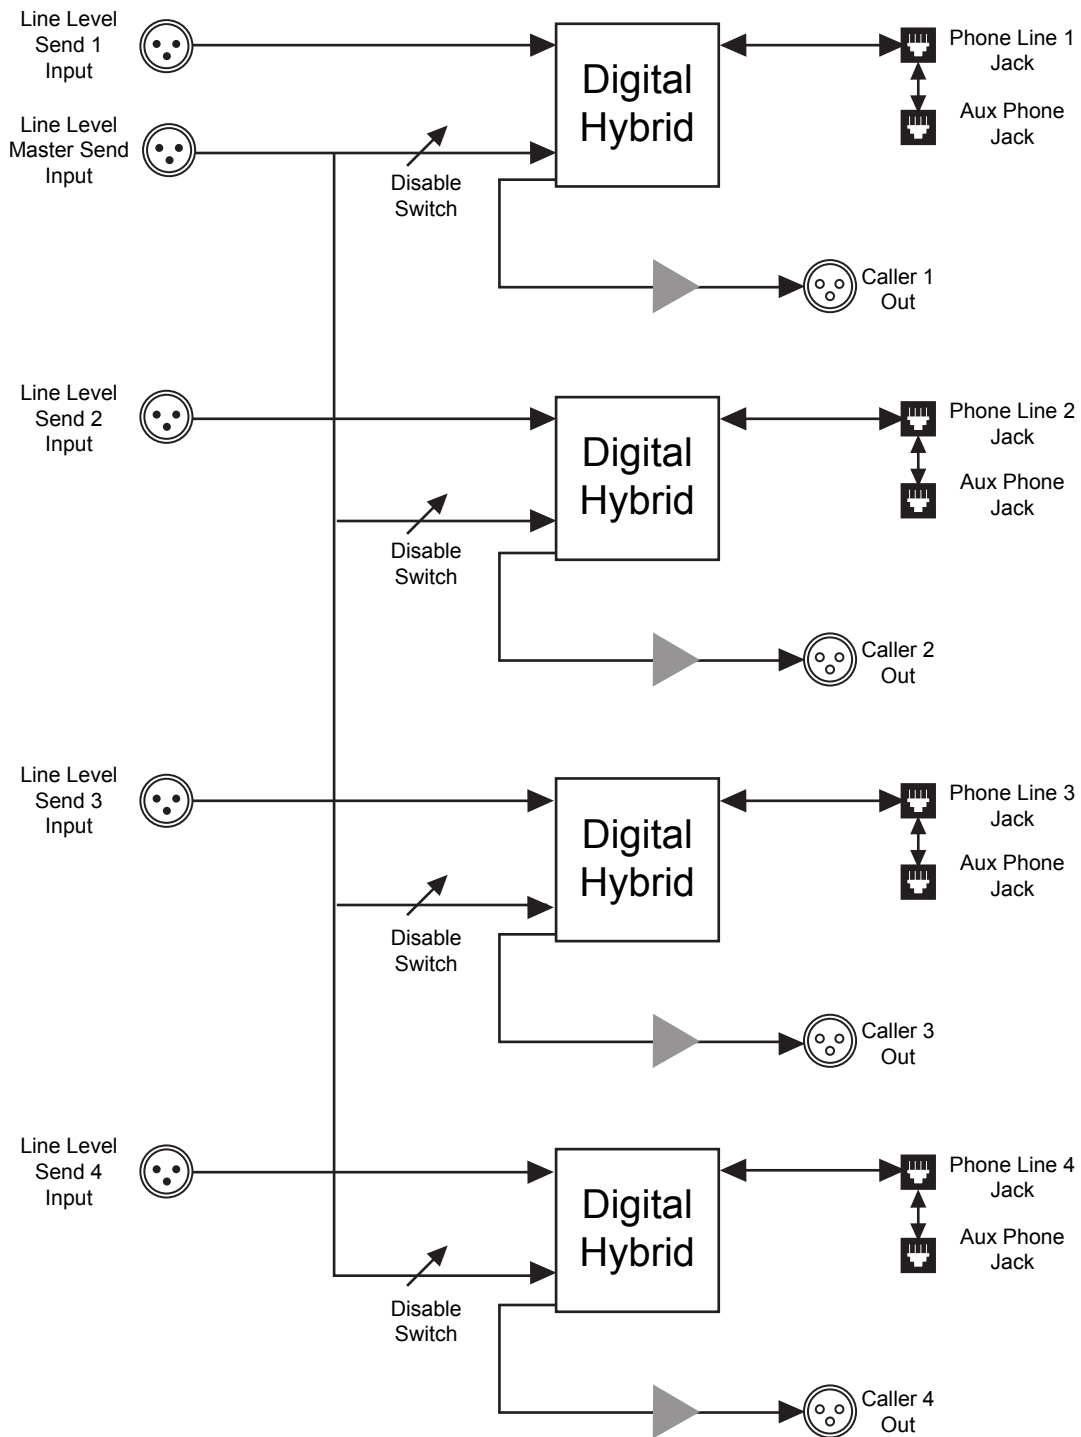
Line Level Send 1 Input

Line Level Master Send Input

Digital Hybrid

Phone Line 1 Jack

Aux Phone Jack

Disable Switch

Caller 1 Out

Line Level Send 2 Input

Digital Hybrid

Phone Line 2 Jack

Aux Phone Jack

Disable Switch

Caller 2 Out

Line Level Send 3 Input

Digital Hybrid

Phone Line 3 Jack

Aux Phone Jack

Disable Switch

Caller 3 Out

Line Level Send 4 Input

Digital Hybrid

Phone Line 4 Jack

Aux Phone Jack

Disable Switch

Caller 4 Out